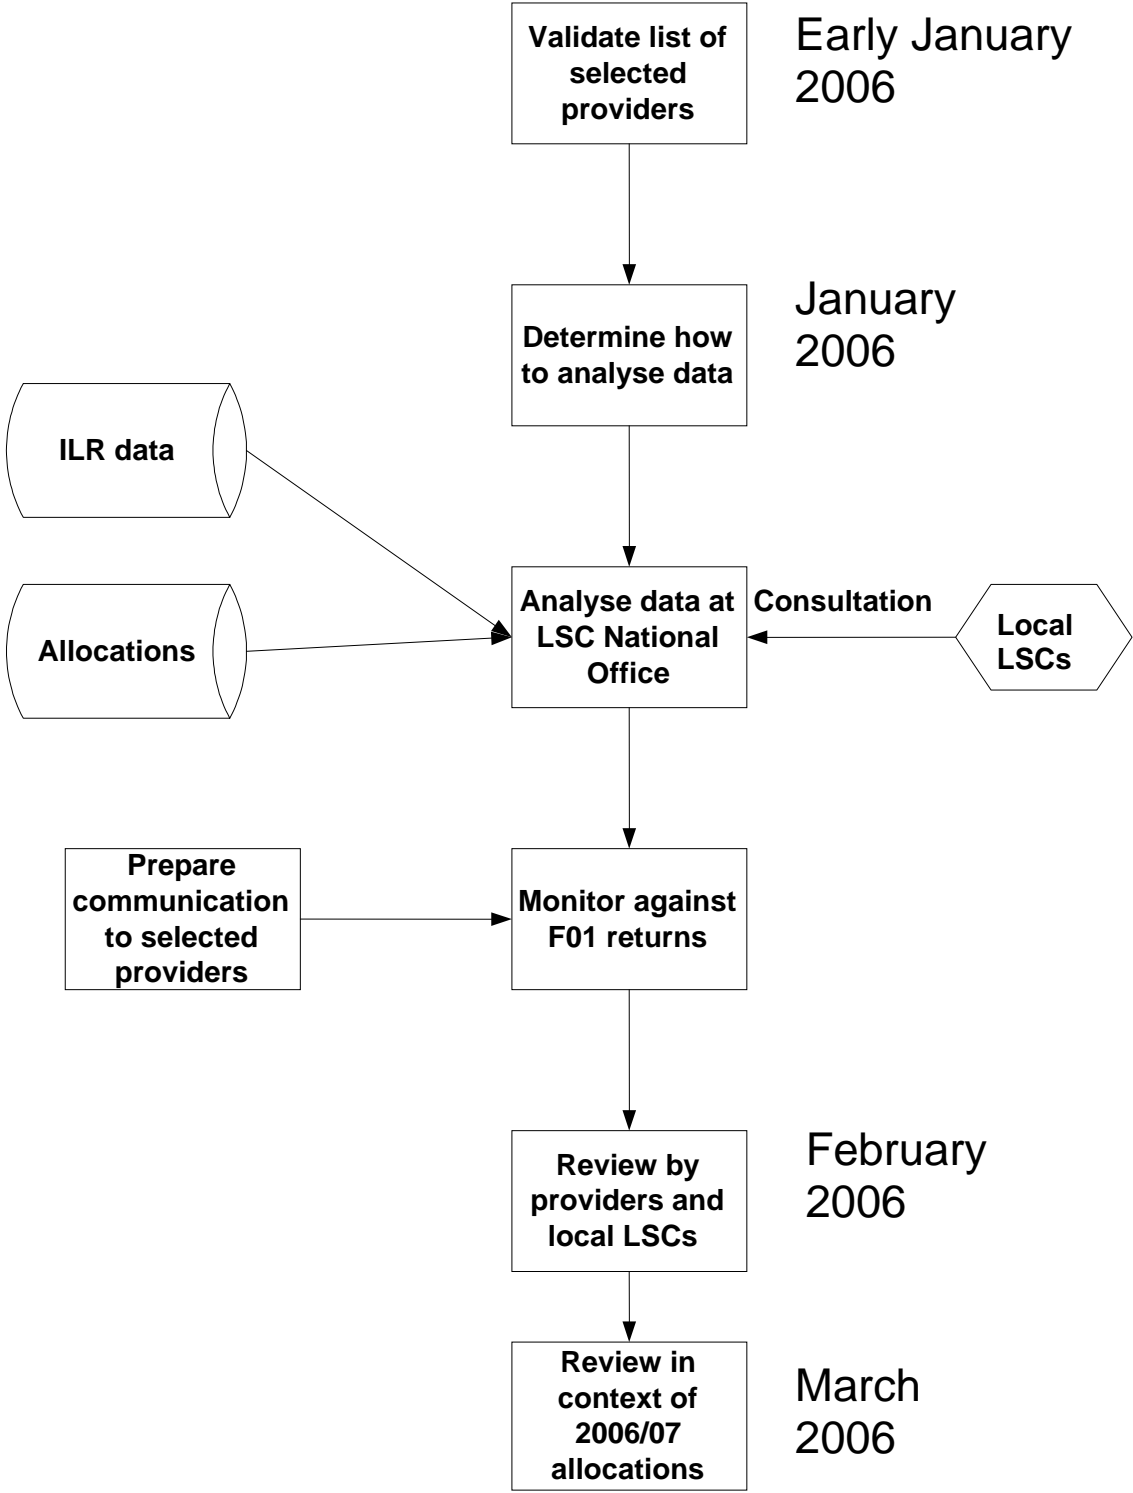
Validate list of selected providers

Early January 2006

Determine how to analyse data

January 2006

ILR data

Allocations

Analyse data at LSC National Office

Consultation

Local LSCs

Prepare communication to selected providers

Monitor against F01 returns

Review by providers and local LSCs

February 2006

Review in context of 2006/07 allocations

March 2006